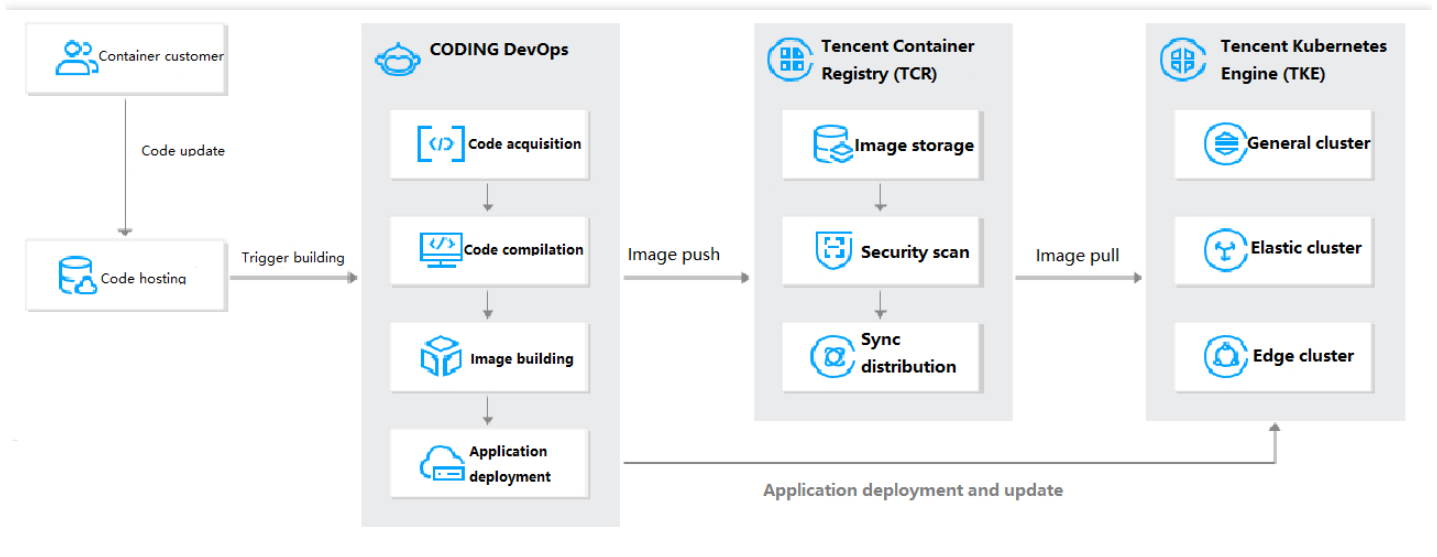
Container customer

Code update

Code hosting

Trigger building

CODING DevOps

Code acquisition

Code compilation

Image building

Application deployment

Image push

Tencent Container Registry (TCR)

Image storage

Security scan

Sync distribution

Image pull

Tencent Kubernetes Engine (TKE)

General cluster

Elastic cluster

Edge cluster

Application deployment and update